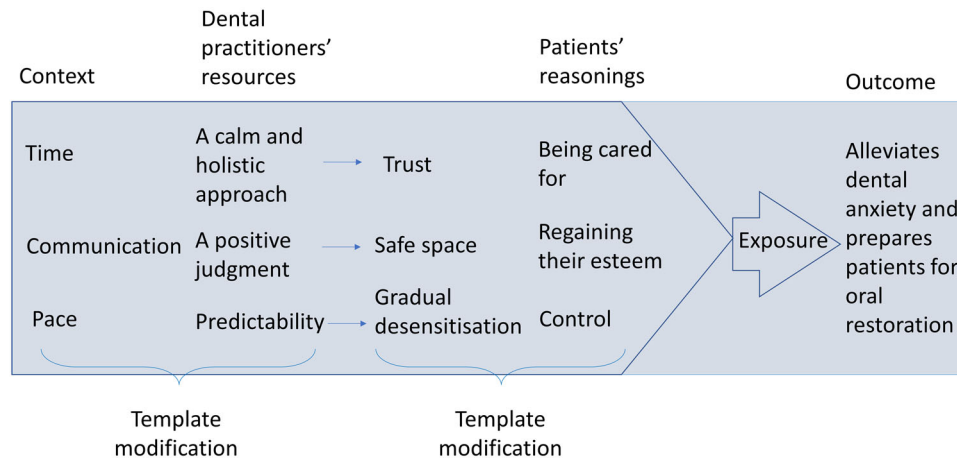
Context

Dental practitioners' resources

Patients' reasonings

Outcome

Time

A calm and holistic approach

Trust

Being cared for

Communication

A positive judgment

Safe space

Regaining their esteem

Pace

Predictability

Gradual desensitisation

Control

Exposure

Alleviates dental anxiety and prepares patients for oral restoration

Template modification

Template modification